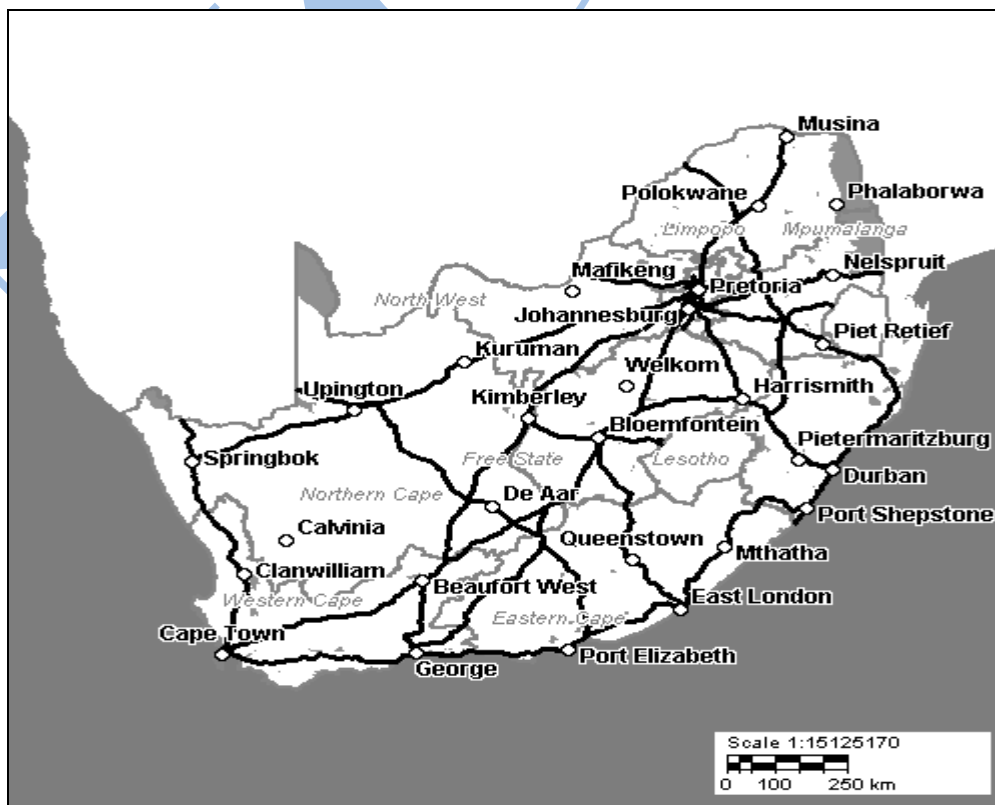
Musina
Polokwane
Phalaborwa
Limpopo
Mpumalanga
Mafikeng
Pretoria
Nelspruit
North West
Johannesburg
Piet Retief
Kuruman
Welkom
Upington
Kimberley
Harrismith
Bloemfontein
Pietermaritzburg
Springbok
Free State
Lesotho
Durban
Northern Cape
De Aar
Port Shepstone
Calvinia
Queenstown
Mthatha
Clanwilliam
Beaufort West
Western Cape
East London
Eastern Cape
Cape Town
George
Port Elizabeth
Scale 1:15125170
0 100 250 km